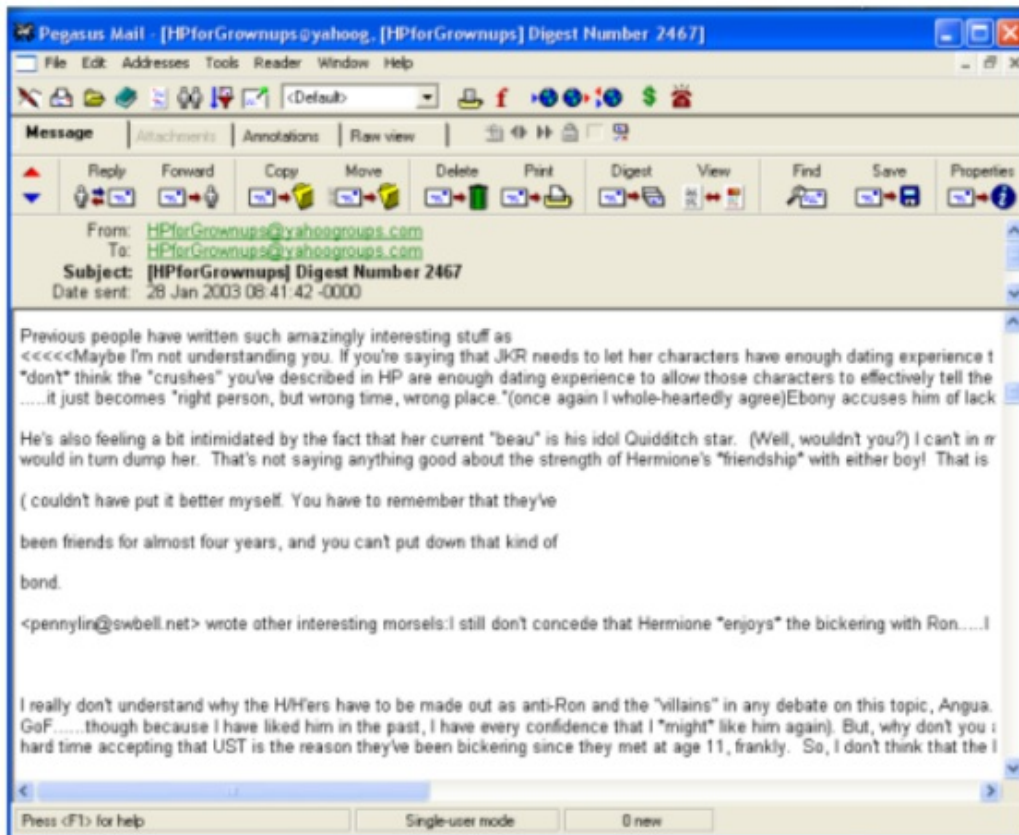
Pegasus Mail - [HPforGrownups@yahoog, [HPforGrownups] Digest Number 2467]

File Edit Addresses Tools Reader Window Help

<Default>

Message | Attachments | Annotations | Raw view

Reply Forward Copy Move Delete Print Digest View Find Save Properties

From: HPforGrownups@yahoogroups.com
To: HPforGrownups@yahoogroups.com
Subject: [HPforGrownups] Digest Number 2467
Date sent: 28 Jan 2003 08:41:42 -0000

Previous people have written such amazingly interesting stuff as
<<<<<Maybe I'm not understanding you. If you're saying that JKR needs to let her characters have enough dating experience t
"don't" think the "crushes" you've described in HP are enough dating experience to allow those characters to effectively tell the
.....it just becomes "right person, but wrong time, wrong place."(once again I whole-heartedly agree)Ebony accuses him of lack

He's also feeling a bit intimidated by the fact that her current "beau" is his idol Quidditch star. (Well, wouldn't you?) I can't in m
would in turn dump her. That's not saying anything good about the strength of Hermione's "friendship" with either boy! That is

( couldn't have put it better myself. You have to remember that they've

been friends for almost four years, and you can't put down that kind of

bond.

<pennylin@swbell.net> wrote other interesting morsels:I still don't concede that Hermione "enjoys" the bickering with Ron.....I

I really don't understand why the H/H'ers have to be made out as anti-Ron and the "villains" in any debate on this topic, Angua.
GoF......though because I have liked him in the past, I have every confidence that I "might" like him again). But, why don't you
hard time accepting that UST is the reason they've been bickering since they met at age 11, frankly. So, I don't think that the l

Press <F1> for help | Single-user mode | 0 new